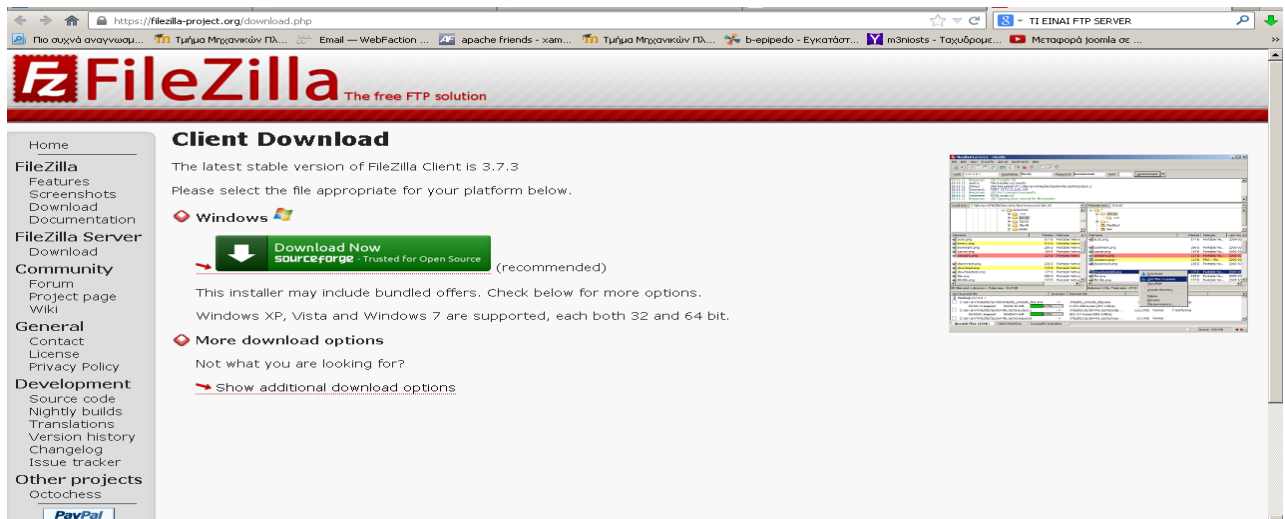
https://filezilla-project.org/download.php

TI EINAI FTP SERVER

Πιο συχνά αναγνωσμ... Τμήμα Μηχανικών Πλ... Email — WebFaction ... apache friends - xam... Τμήμα Μηχανικών Πλ... b-epipedo - Εγκατάστ... m3niosts - Ταχυδρομε... Μεταφορά joomla σε ...

FileZilla The free FTP solution

Home
FileZilla
Features
Screenshots
Download
Documentation
FileZilla Server
Download
Community
Forum
Project page
Wiki
General
Contact
License
Privacy Policy
Development
Source code
Nightly builds
Translations
Version history
Changelog
Issue tracker
Other projects
Octochess
PayPal

Client Download

The latest stable version of FileZilla Client is 3.7.3

Please select the file appropriate for your platform below.

Windows

Download Now sourceforge - Trusted for Open Source (recommended)

This installer may include bundled offers. Check below for more options.

Windows XP, Vista and Windows 7 are supported, each both 32 and 64 bit.

More download options

Not what you are looking for?

Show additional download options